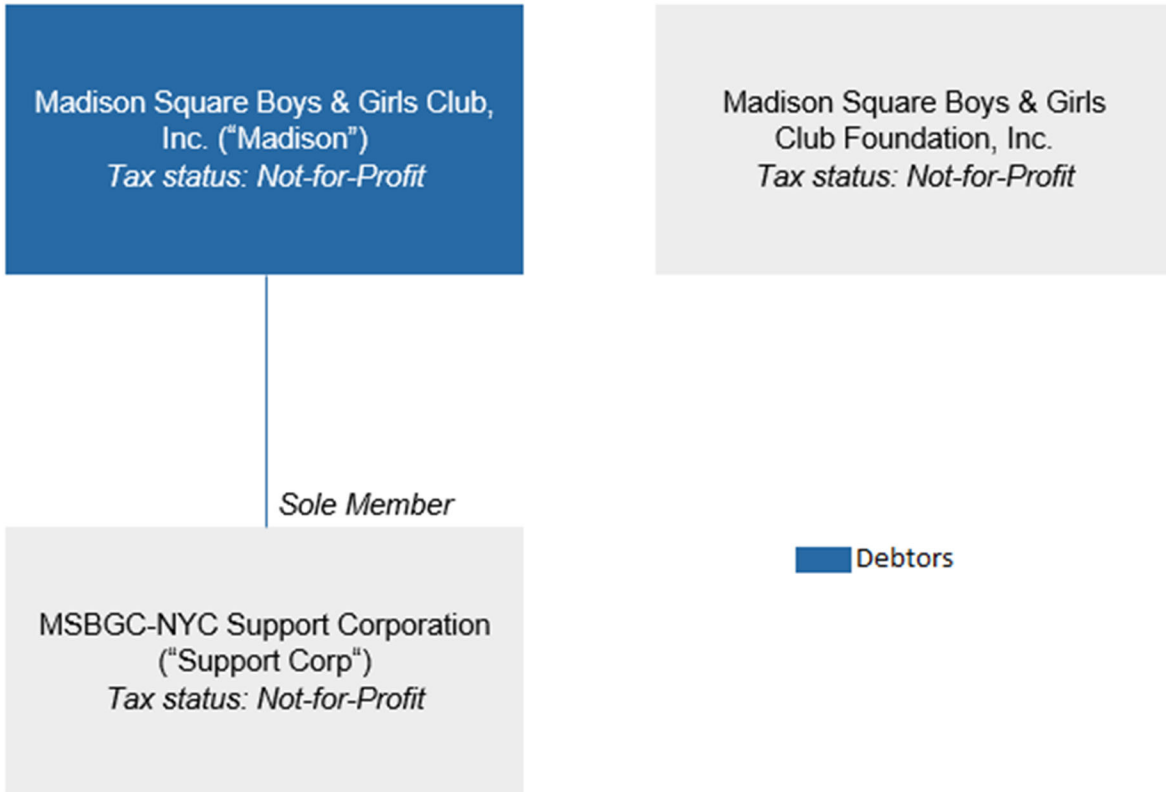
Madison Square Boys & Girls Club, Inc. (“Madison”)
*Tax status: Not-for-Profit*

Madison Square Boys & Girls Club Foundation, Inc.
*Tax status: Not-for-Profit*

*Sole Member*

MSBGC-NYC Support Corporation (“Support Corp“)
*Tax status: Not-for-Profit*

Debtors